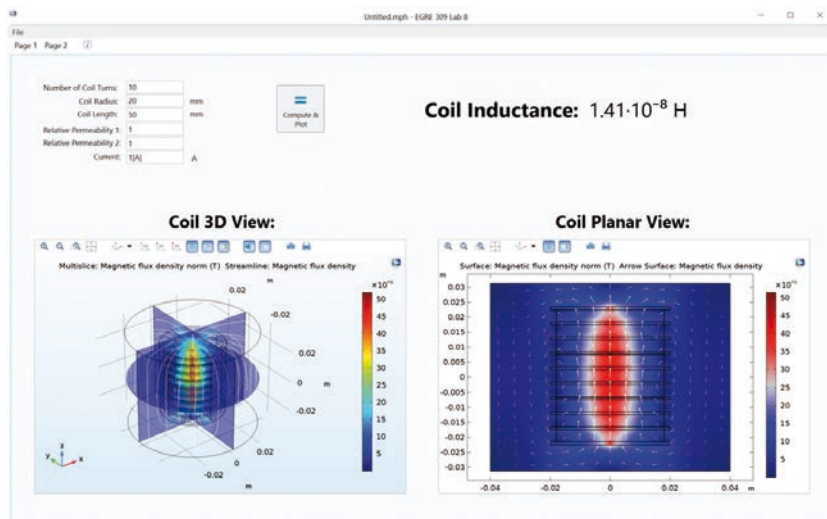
Untitled.mph - EGRE 309 Lab 8

File

Page 1 Page 2

Number of Coil Turns: 10
Coil Radius: 20 mm
Coil Length: 50 mm
Relative Permeability 1: 1
Relative Permeability 2: 1
Current: 1[A] A

Compute & Plot

Coil Inductance: $1.41{\cdot}10^{-8}$ H

Coil 3D View:

Multislice: Magnetic flux density norm (T) Streamline: Magnetic flux density

$\times10^{-5}$
50
45
40
35
30
25
20
15
10
5

m
0.02
-0.02
0.02
0 m
-0.02
0.02
0
-0.02
m

y z x

Coil Planar View:

Surface: Magnetic flux density norm (T) Arrow Surface: Magnetic flux density

m
0.03
0.025
0.02
0.015
0.01
0.005
0
-0.005
-0.01
-0.015
-0.02
-0.025
-0.03

-0.04 -0.02 0 0.02 0.04 m

$\times10^{-5}$
50
45
40
35
30
25
20
15
10
5